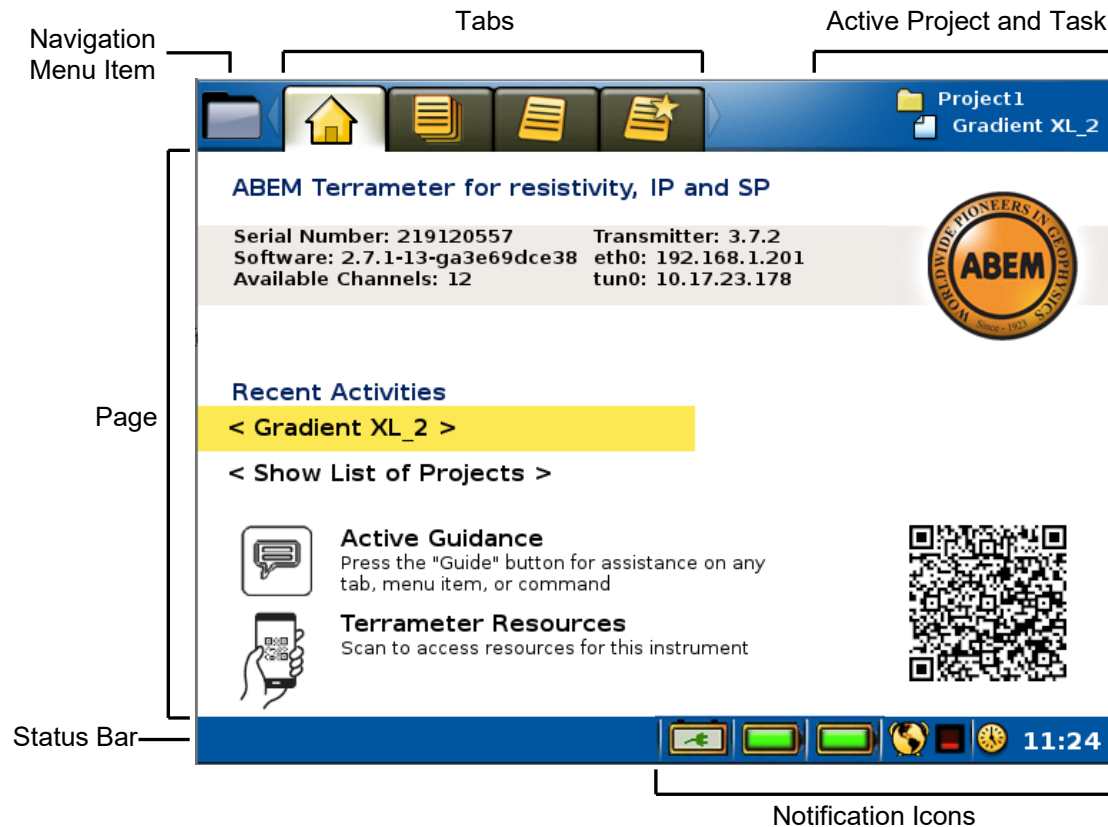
Navigation Menu Item

Tabs

Active Project and Task

Project1
Gradient XL_2

ABEM Terrameter for resistivity, IP and SP

Serial Number: 219120557
Software: 2.7.1-13-ga3e69dce38
Available Channels: 12

Transmitter: 3.7.2
eth0: 192.168.1.201
tun0: 10.17.23.178

WORLDWIDE PIONEERS IN GEOPHYSICS
ABEM
Since 1923

Page

Recent Activities

< Gradient XL_2 >

< Show List of Projects >

Active Guidance
Press the "Guide" button for assistance on any tab, menu item, or command

Terrameter Resources
Scan to access resources for this instrument

Status Bar

11:24

Notification Icons